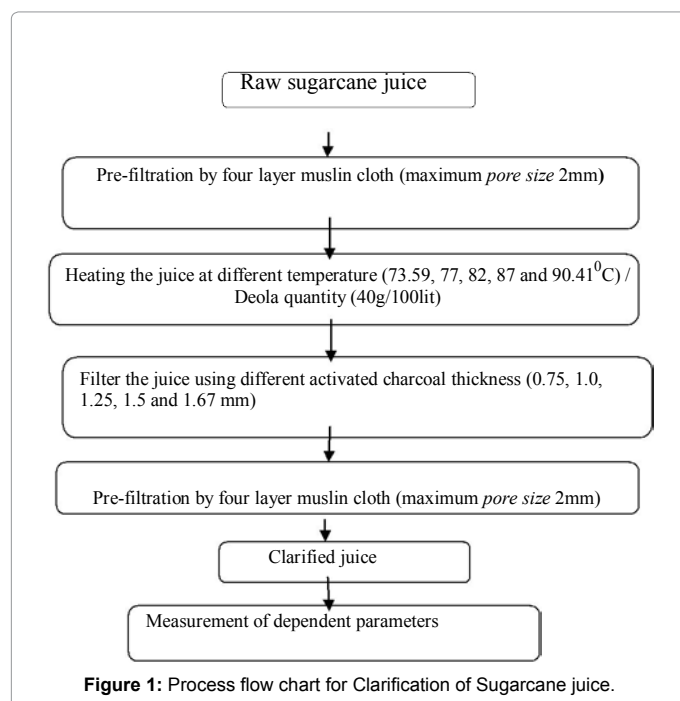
Raw sugarcane juice

Pre-filtration by four layer muslin cloth (maximum *pore size* 2mm)

Heating the juice at different temperature (73.59, 77, 82, 87 and 90.41$^{0}$C) / Deola quantity (40g/100lit)

Filter the juice using different activated charcoal thickness (0.75, 1.0, 1.25, 1.5 and 1.67 mm)

Pre-filtration by four layer muslin cloth (maximum *pore size* 2mm)

Clarified juice

Measurement of dependent parameters

**Figure 1:** Process flow chart for Clarification of Sugarcane juice.